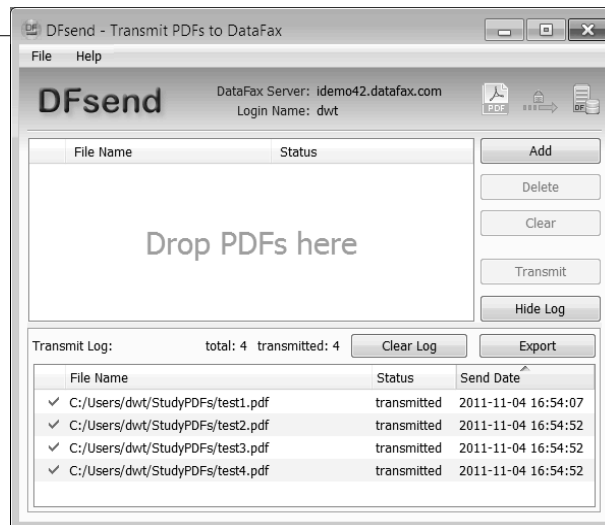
DFsend - Transmit PDFs to DataFax

File Help

DFsend

DataFax Server: idemo42.datafax.com
Login Name: dwt

PDF DF

| File Name | Status |
|---|---|

Drop PDFs here

Add

Delete

Clear

Transmit

Hide Log

Transmit Log: total: 4 transmitted: 4

Clear Log

Export

| | File Name | Status | Send Date |
|---|---|---|---|
| ✓ | C:/Users/dwt/StudyPDFs/test1.pdf | transmitted | 2011-11-04 16:54:07 |
| ✓ | C:/Users/dwt/StudyPDFs/test2.pdf | transmitted | 2011-11-04 16:54:52 |
| ✓ | C:/Users/dwt/StudyPDFs/test3.pdf | transmitted | 2011-11-04 16:54:52 |
| ✓ | C:/Users/dwt/StudyPDFs/test4.pdf | transmitted | 2011-11-04 16:54:52 |